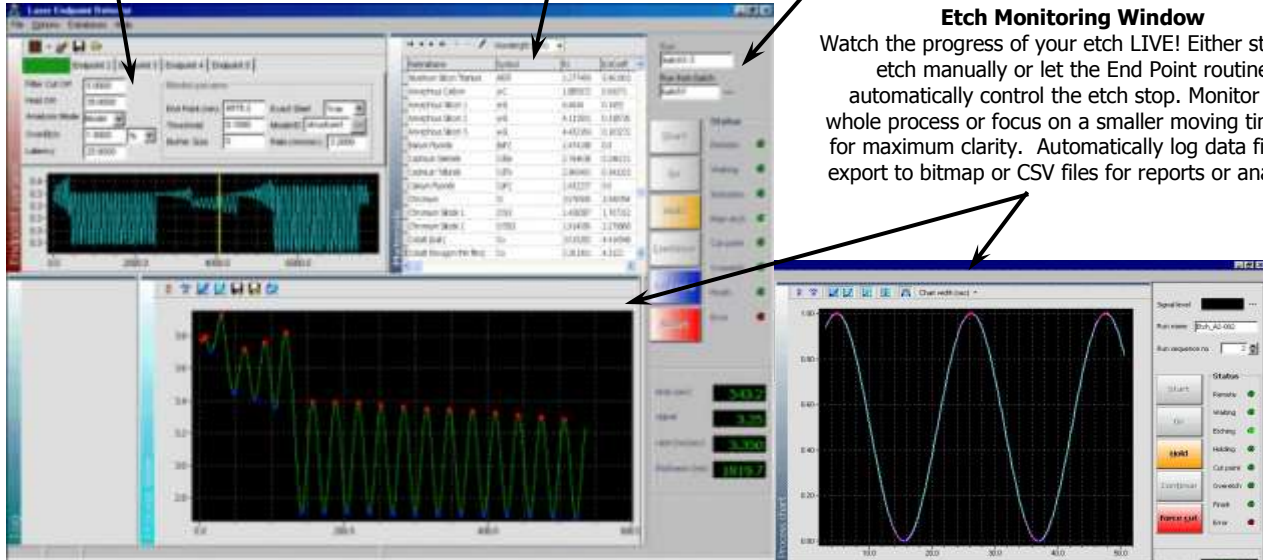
Etch Monitoring Window

Watch the progress of your etch LIVE! Either st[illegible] etch manually or let the End Point routine automatically control the etch stop. Monitor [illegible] whole process or focus on a smaller moving tim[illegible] for maximum clarity. Automatically log data fi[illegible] export to bitmap or CSV files for reports or ana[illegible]

Laser Endpoint Detector

File Options Databases Help

Endpoint 1 Endpoint 2 Endpoint 3 Endpoint 4 Endpoint 5

Filter Cut Off 3.0000
Hold Off 20.0000
Analysis Mode
Overetch %
Latency 25.0000

End Point
Threshold
Buffer Size

Wavelength

| Material | Symbol | | |
|---|---|---|---|
| Aluminum Silicon Titanium | AlSiTi | 1.2774 | 0.41 |
| Amorphous Carbon | aC | 1.8850 | 0.0 |
| Amorphous Silicon 1 | aSi | 4.4844 | 0.1 |
| Amorphous Silicon 2 | aSi | 4.1130 | 0.1 |
| Amorphous Silicon 3 | aSi | 4.4318 | 0.1 |
| Barium Fluoride | BaF2 | 1.4740 | 0.0 |
| Cadmium Selenide | CdSe | 2.7440 | 0.2 |
| Cadmium Telluride | CdTe | 2.8654 | 0.4 |
| Calcium Fluoride | CaF2 | 1.4323 | 0.0 |
| Chromium | Cr | 3.7050 | 3.6 |
| Chromium Silicide 1 | CrSi | 3.6830 | 1.7 |
| Chromium Silicide 2 | CrSi | 3.3143 | 2.2 |
| Cobalt (bulk) | Co | 2.0130 | 4.4 |
| Cobalt through thin film | Co | 2.3026 | 4.3 |

Start
Go
Hold
Continue
Abort

Status
Remote
Waiting
Etching
Holding
Cut point
Overetch
Finish
Error

543.2
3.25
3.350
1819.7

Chart width (sec)

Signal level
Run name Etch_Al-002
Run sequence no 2

Start
Go
Hold
Continue
Force cut

Status
Remote
Waiting
Etching
Holding
Cut point
Overetch
Finish
Error

Process chart

10.0 20.0 30.0 40.0 50.0